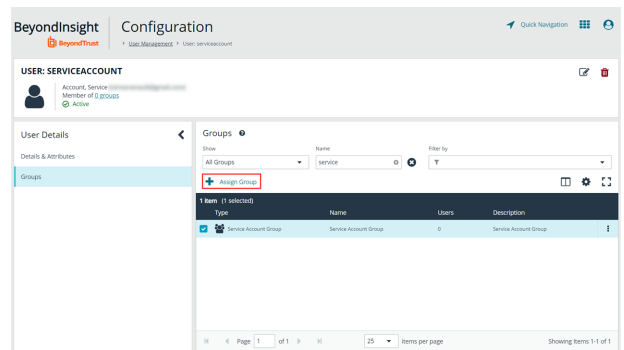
BeyondInsight
BeyondTrust
Configuration
User Management > User: serviceaccount
Quick Navigation

USER: SERVICEACCOUNT
Account, Service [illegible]
Member of 0 groups
Active

User Details
Details & Attributes
Groups

Groups
Show
All Groups
Name
service
Filter by
Assign Group

1 item (1 selected)

| Type | Name | Users | Description |
|---|---|---|---|
| Service Account Group | Service Account Group | 0 | Service Account Group |

Page 1 of 1
25 items per page
Showing items 1-1 of 1